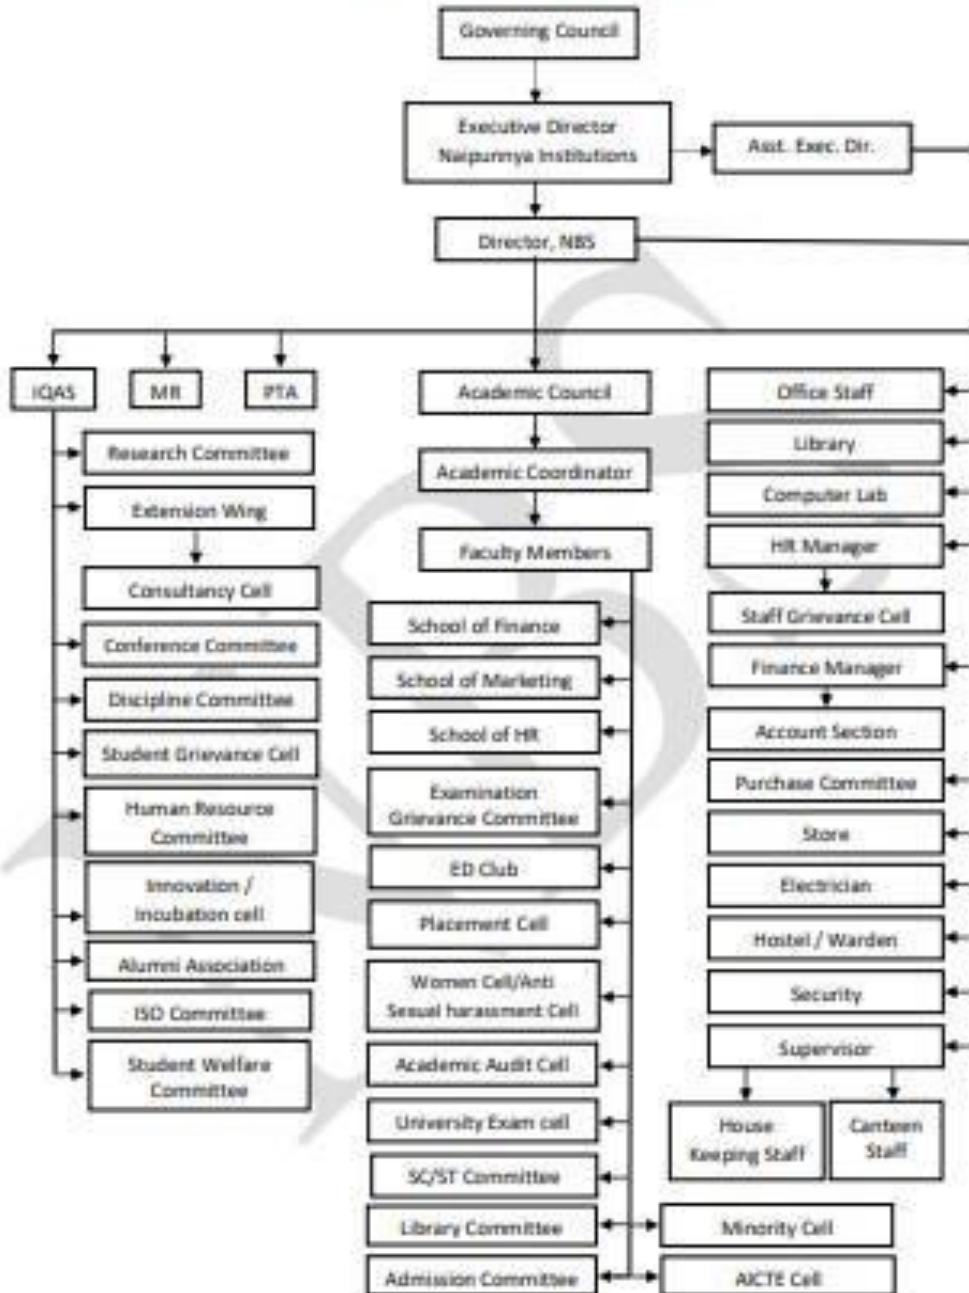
Governing Council

Executive Director
Naipunnya Institutions

Asst. Exec. Dir.

Director, NBS

IQAS

MR

PTA

Research Committee

Extension Wing

Consultancy Cell

Conference Committee

Discipline Committee

Student Grievance Cell

Human Resource Committee

Innovation / Incubation cell

Alumni Association

ISO Committee

Student Welfare Committee

Academic Council

Academic Coordinator

Faculty Members

School of Finance

School of Marketing

School of HR

Examination Grievance Committee

ED Club

Placement Cell

Women Cell/Anti Sexual harassment Cell

Academic Audit Cell

University Exam cell

SC/ST Committee

Library Committee

Admission Committee

Minority Cell

AICTE Cell

Office Staff

Library

Computer Lab

HR Manager

Staff Grievance Cell

Finance Manager

Account Section

Purchase Committee

Store

Electrician

Hostel / Warden

Security

Supervisor

House Keeping Staff

Canteen Staff